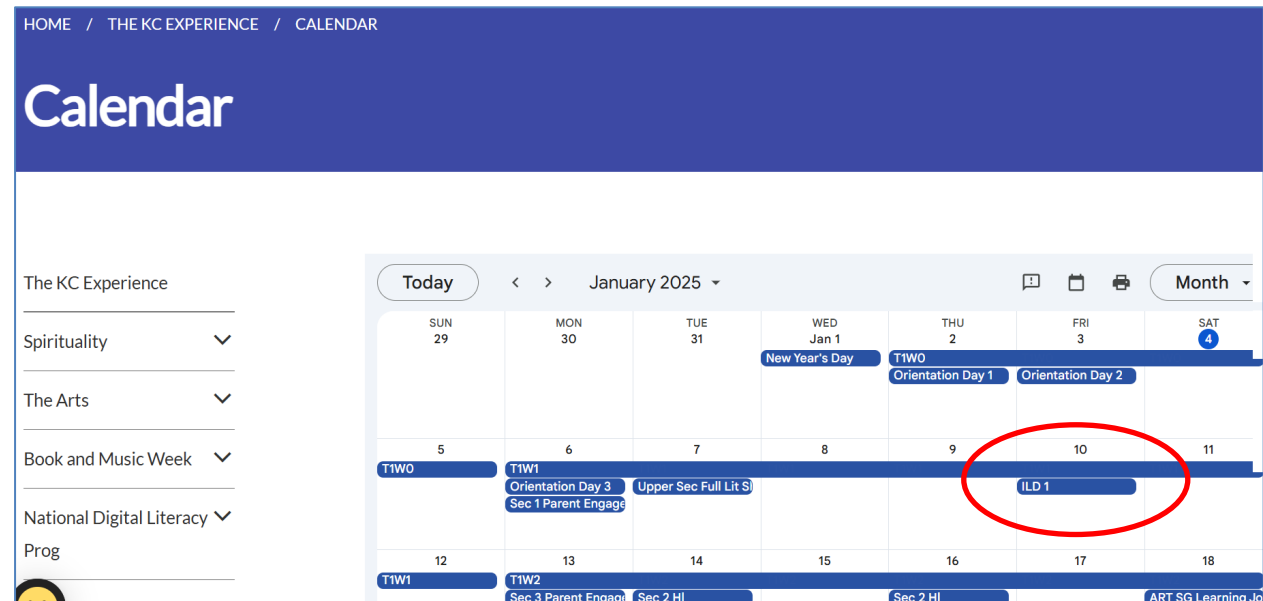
HOME / THE KC EXPERIENCE / CALENDAR

Calendar

The KC Experience

Spirituality

The Arts

Book and Music Week

National Digital Literacy Prog

Today < > January 2025 Month

| SUN 29 | MON 30 | TUE 31 | WED Jan 1 | THU 2 | FRI 3 | SAT 4 |
|---|---|---|---|---|---|---|
| | | | New Year's Day | T1W0 Orientation Day 1 | Orientation Day 2 | |
| 5 | 6 | 7 | 8 | 9 | 10 | 11 |
| T1W0 | T1W1 Orientation Day 3 Sec 1 Parent Engage | Upper Sec Full Lit Sl | | | ILD 1 | |
| 12 | 13 | 14 | 15 | 16 | 17 | 18 |
| T1W1 | T1W2 Sec 3 Parent Engag | Sec 2 HI | | Sec 2 HI | | ART SG Learning Jo |